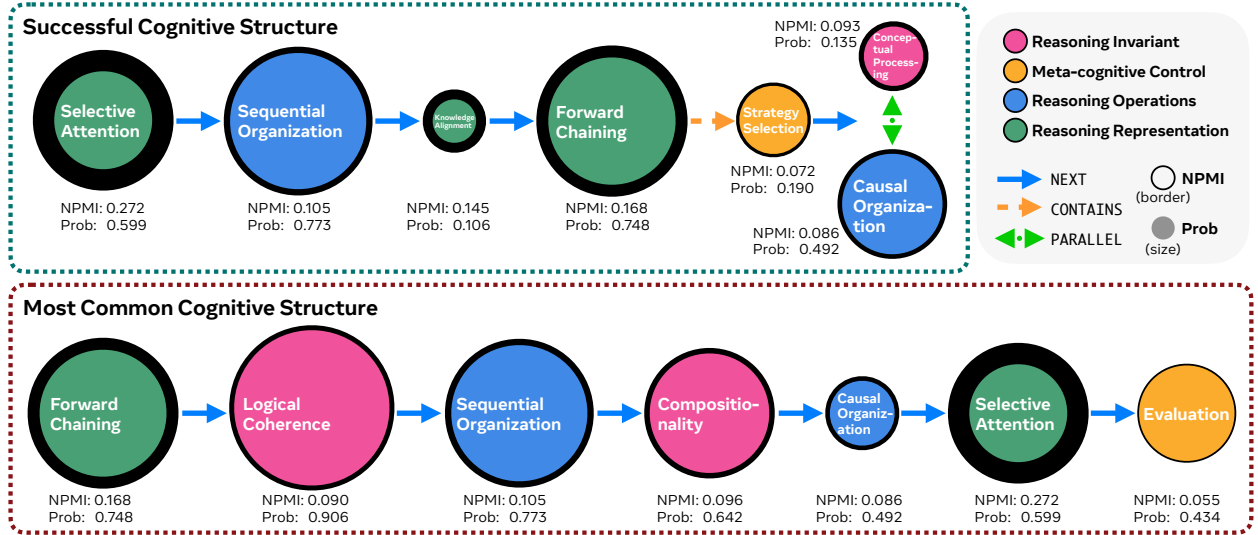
Successful Cognitive Structure

Selective Attention
NPMI: 0.272
Prob: 0.599

Sequential Organization
NPMI: 0.105
Prob: 0.773

Knowledge Alignment
NPMI: 0.145
Prob: 0.106

Forward Chaining
NPMI: 0.168
Prob: 0.748

Strategy Selection
NPMI: 0.072
Prob: 0.190

NPMI: 0.093
Prob: 0.135
Conceptual Processing

Causal Organization
NPMI: 0.086
Prob: 0.492

Reasoning Invariant
Meta-cognitive Control
Reasoning Operations
Reasoning Representation

NEXT
CONTAINS
PARALLEL
NPMI (border)
Prob (size)

Most Common Cognitive Structure

Forward Chaining
NPMI: 0.168
Prob: 0.748

Logical Coherence
NPMI: 0.090
Prob: 0.906

Sequential Organization
NPMI: 0.105
Prob: 0.773

Compositionality
NPMI: 0.096
Prob: 0.642

Causal Organization
NPMI: 0.086
Prob: 0.492

Selective Attention
NPMI: 0.272
Prob: 0.599

Evaluation
NPMI: 0.055
Prob: 0.434